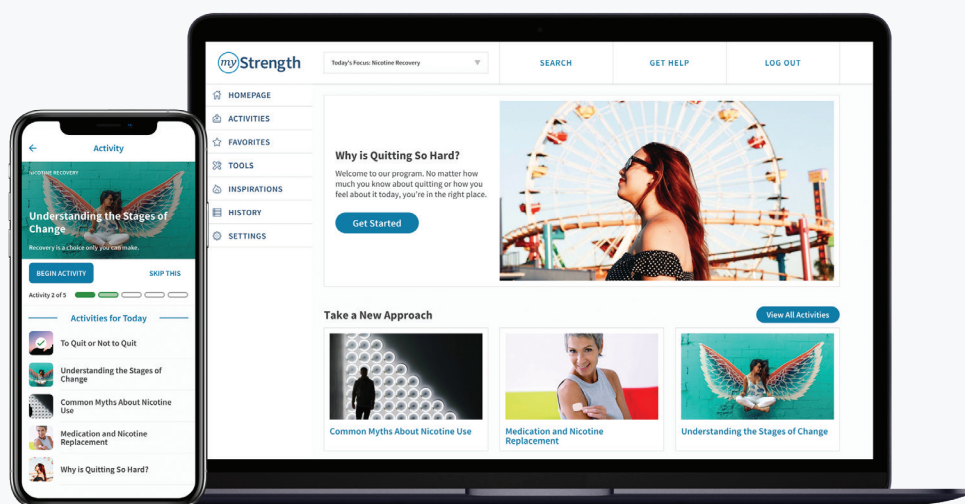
Activity

NICOTINE RECOVERY

Understanding the Stages of Change

Recovery is a choice only you can make.

BEGIN ACTIVITY

SKIP THIS

Activity 2 of 5

Activities for Today

To Quit or Not to Quit

Understanding the Stages of Change

Common Myths About Nicotine Use

Medication and Nicotine Replacement

Why is Quitting So Hard?

myStrength

Today's Focus: Nicotine Recovery

SEARCH

GET HELP

LOG OUT

HOMEPAGE

ACTIVITIES

FAVORITES

TOOLS

INSPIRATIONS

HISTORY

SETTINGS

Why is Quitting So Hard?

Welcome to our program. No matter how much you know about quitting or how you feel about it today, you're in the right place.

Get Started

Take a New Approach

View All Activities

Common Myths About Nicotine Use

Medication and Nicotine Replacement

Understanding the Stages of Change